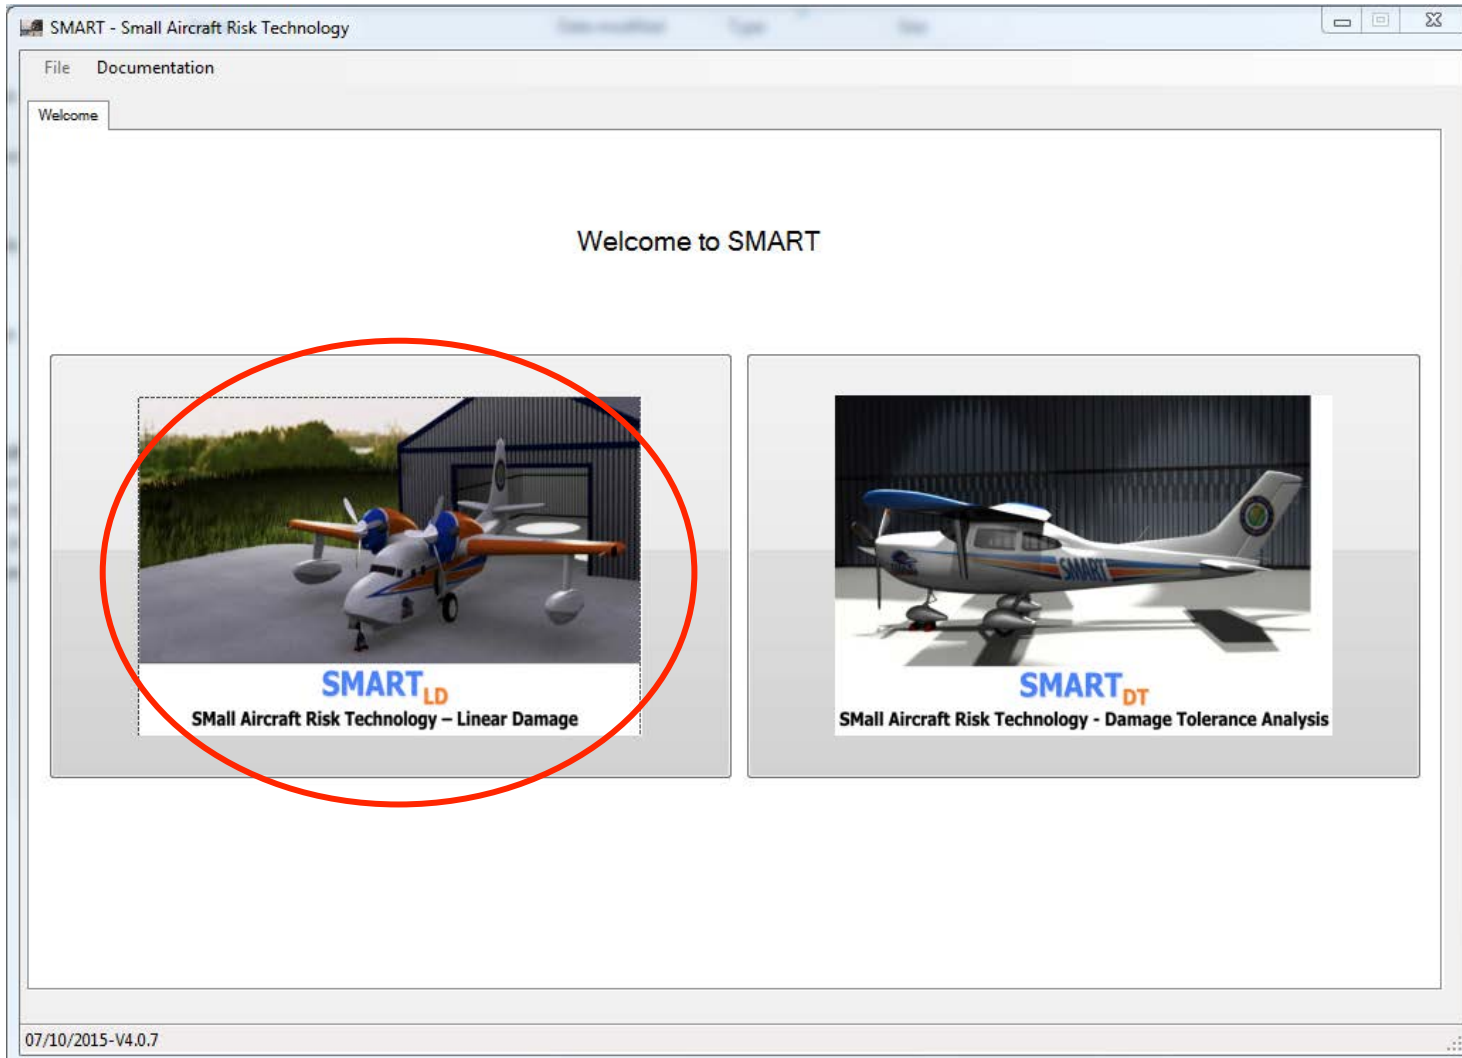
SMART - Small Aircraft Risk Technology

File Documentation

Welcome

Welcome to SMART

SMART$_{LD}$
SMall Aircraft Risk Technology – Linear Damage

SMART
SMART$_{DT}$
SMall Aircraft Risk Technology - Damage Tolerance Analysis

07/10/2015-V4.0.7